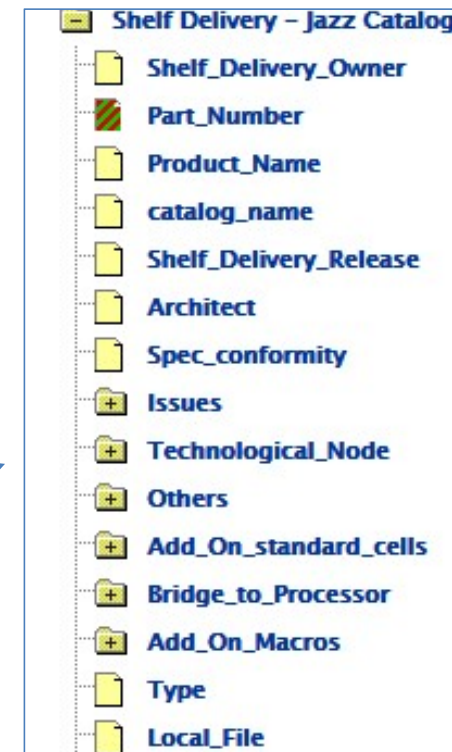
Shelf Delivery – Jazz Catalog
Shelf_Delivery_Owner
Part_Number
Product_Name
catalog_name
Shelf_Delivery_Release
Architect
Spec_conformity
Issues
Technological_Node
Others
Add_On_standard_cells
Bridge_to_Processor
Add_On_Macros
Type
Local_File